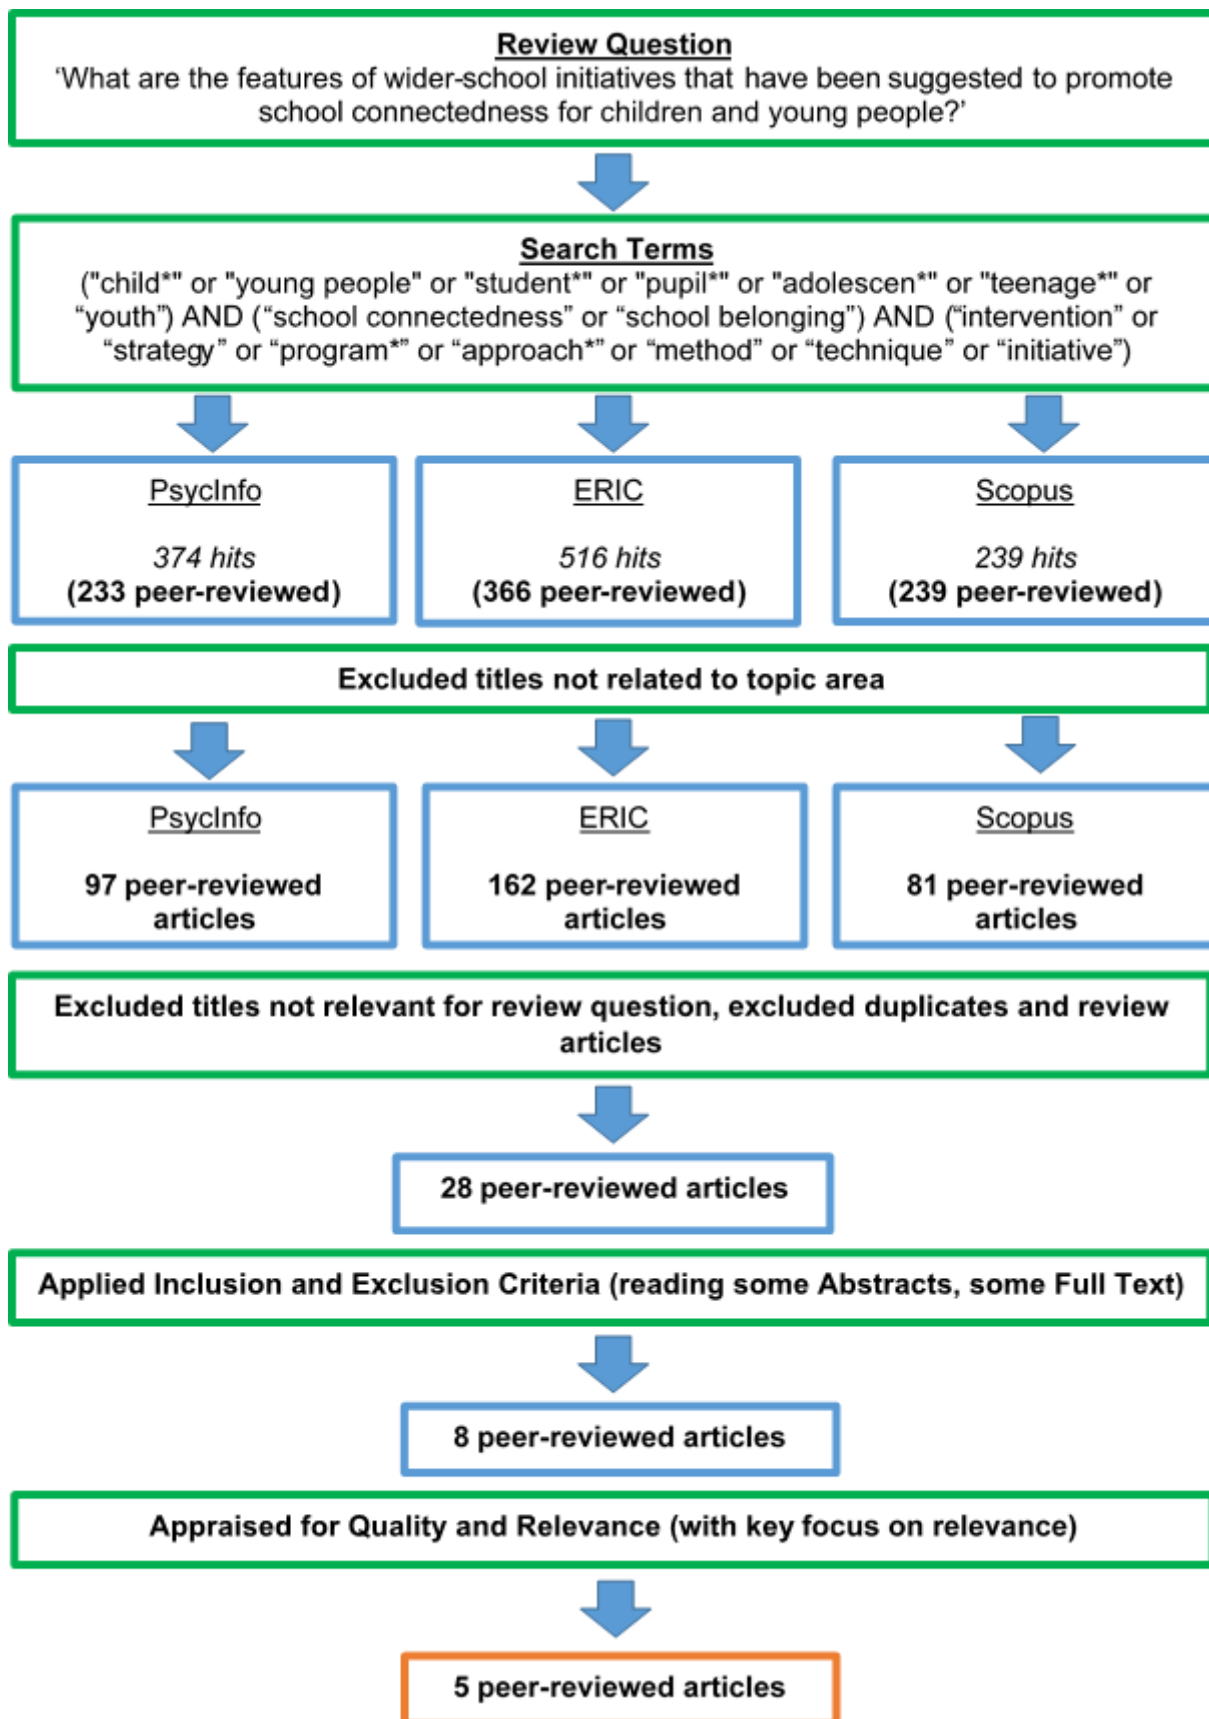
Review Question
'What are the features of wider-school initiatives that have been suggested to promote school connectedness for children and young people?'

Search Terms
("child*" or "young people" or "student*" or "pupil*" or "adolescen*" or "teenage*" or "youth") AND ("school connectedness" or "school belonging") AND ("intervention" or "strategy" or "program*" or "approach*" or "method" or "technique" or "initiative")

PsycInfo

374 hits
(233 peer-reviewed)

ERIC

516 hits
(366 peer-reviewed)

Scopus

239 hits
(239 peer-reviewed)

Excluded titles not related to topic area

PsycInfo

97 peer-reviewed articles

ERIC

162 peer-reviewed articles

Scopus

81 peer-reviewed articles

Excluded titles not relevant for review question, excluded duplicates and review articles

28 peer-reviewed articles

Applied Inclusion and Exclusion Criteria (reading some Abstracts, some Full Text)

8 peer-reviewed articles

Appraised for Quality and Relevance (with key focus on relevance)

5 peer-reviewed articles